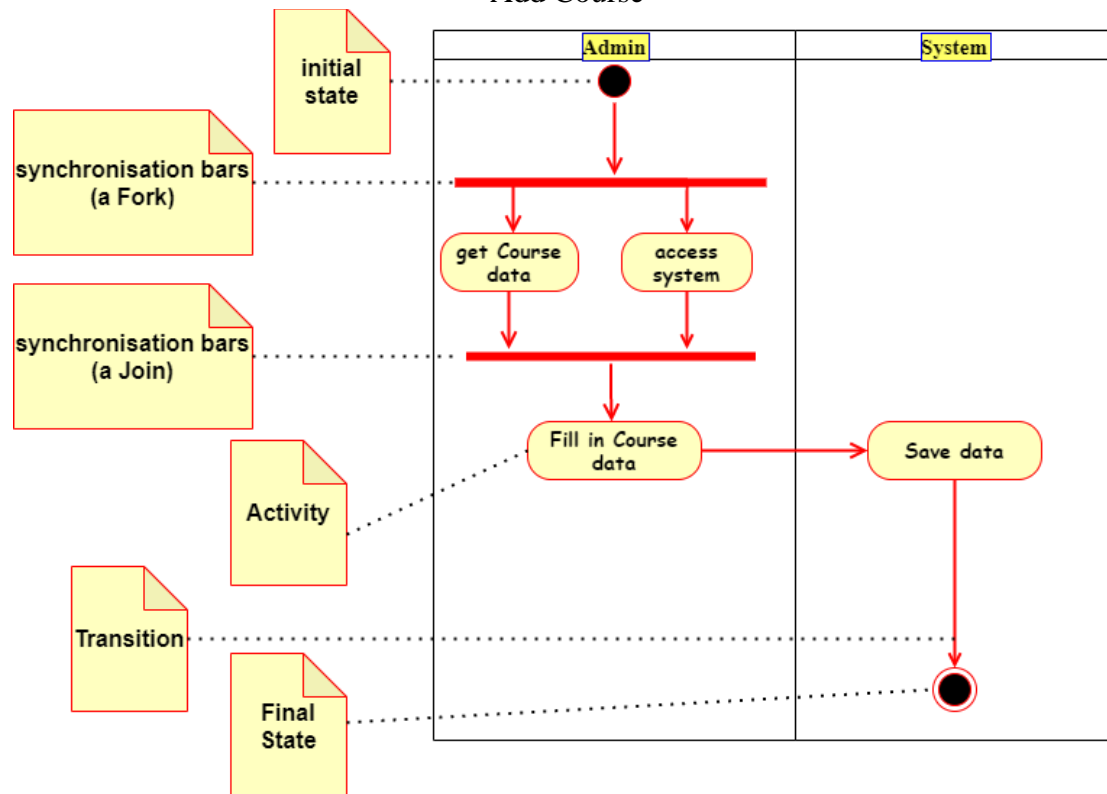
Add Course

Admin

System

initial state

synchronisation bars (a Fork)

get Course data

access system

synchronisation bars (a Join)

Fill in Course data

Save data

Activity

Transition

Final State